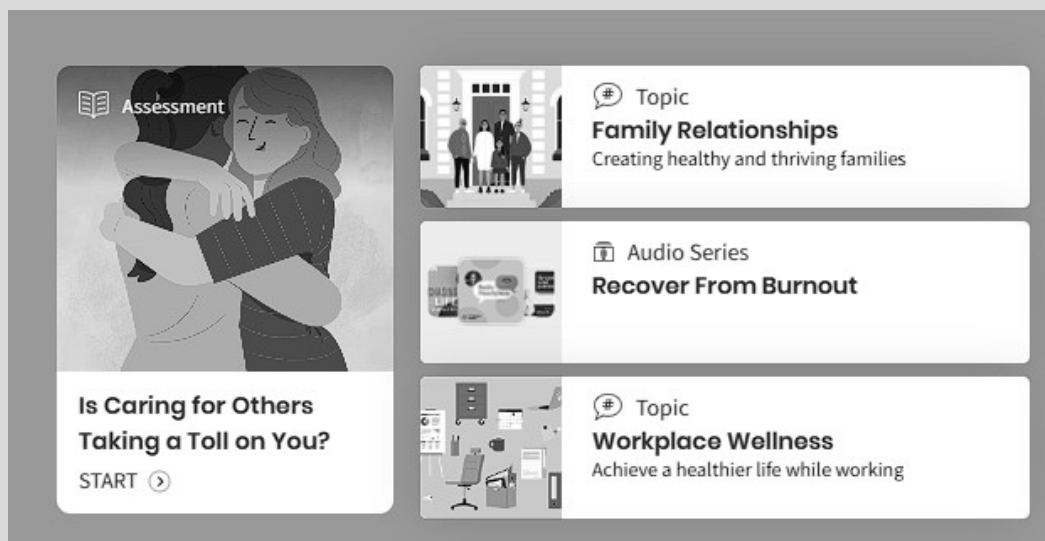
Assessment

Is Caring for Others Taking a Toll on You?

START

Topic
Family Relationships
Creating healthy and thriving families

Audio Series
Recover From Burnout

Topic
Workplace Wellness
Achieve a healthier life while working